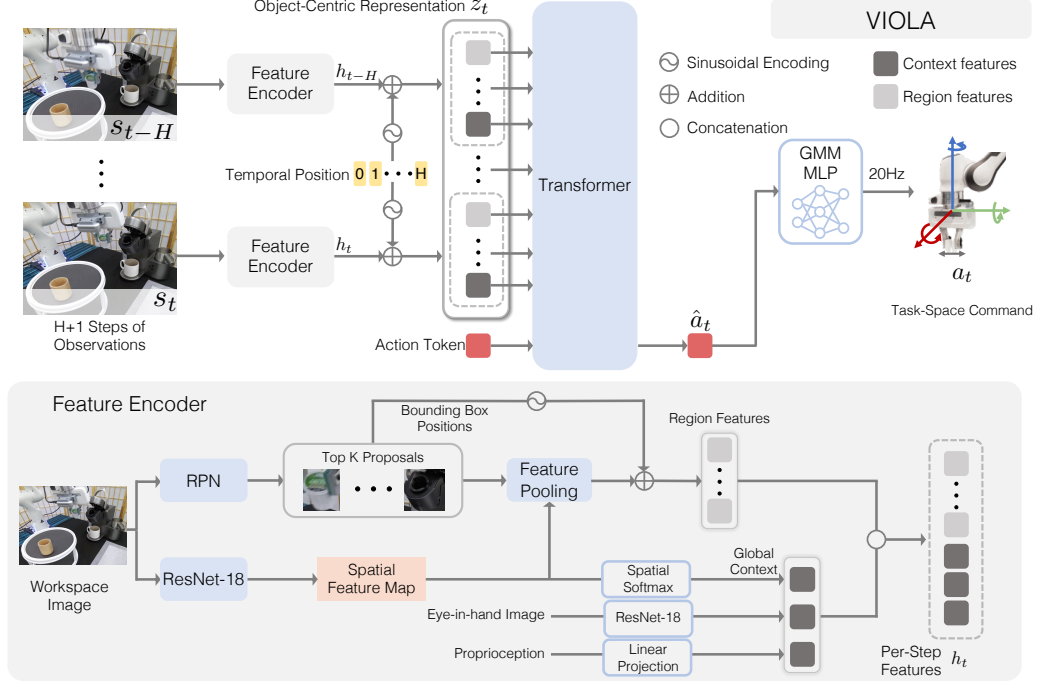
Object-Centric Representation $z_t$

VIOLA

$s_{t-H}$

Feature Encoder

$h_{t-H}$

Sinusoidal Encoding

Context features

Addition

Region features

Concatenation

Temporal Position 0 1 • • • H

Transformer

GMM MLP

20Hz

$s_t$

Feature Encoder

$h_t$

$a_t$

H+1 Steps of Observations

Task-Space Command

$\hat{a}_t$

Action Token

Feature Encoder

Bounding Box Positions

Region Features

Top K Proposals

RPN

Feature Pooling

Workspace Image

ResNet-18

Spatial Feature Map

Spatial Softmax

Global Context

Eye-in-hand Image

ResNet-18

Proprioception

Linear Projection

Per-Step Features $h_t$